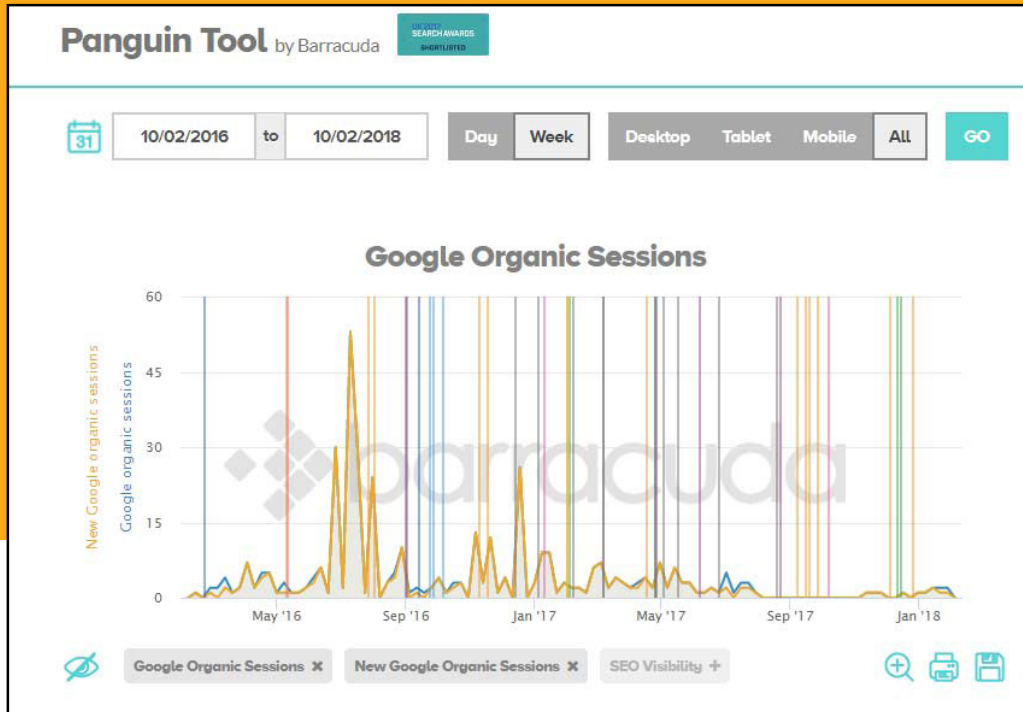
Panguin Tool by Barracuda

UK 2017 SEARCH AWARDS SHORTLISTED

31 10/02/2016 to 10/02/2018 Day Week Desktop Tablet Mobile All GO

Google Organic Sessions

60
45
30
15
0

New Google organic sessions
Google organic sessions

barracuda

May '16 Sep '16 Jan '17 May '17 Sep '17 Jan '18

Google Organic Sessions ✖ New Google Organic Sessions ✖ SEO Visibility +